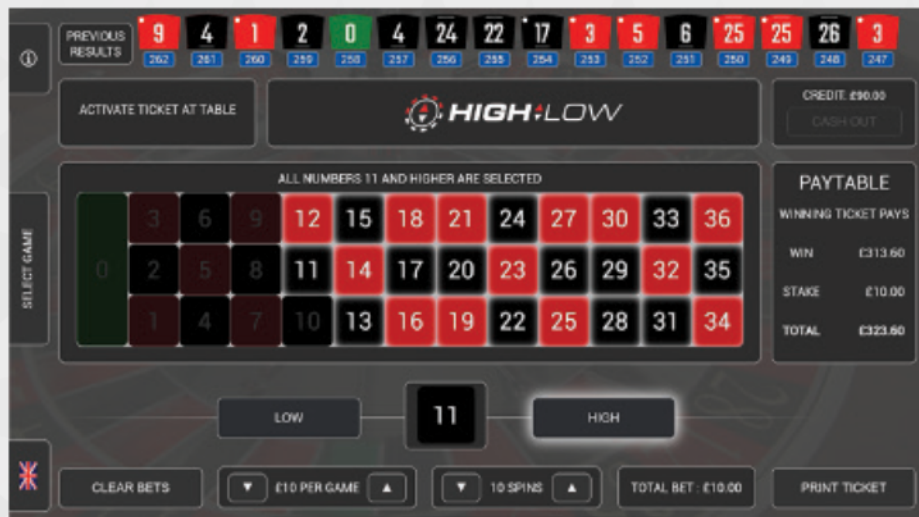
ⓘ

PREVIOUS RESULTS

| 9 | 4 | 1 | 2 | 0 | 4 | 24 | 22 | 17 | 3 | 5 | 6 | 25 | 25 | 26 | 3 |
|---|---|---|---|---|---|---|---|---|---|---|---|---|---|---|---|
| 262 | 261 | 260 | 259 | 258 | 257 | 256 | 255 | 254 | 253 | 252 | 251 | 250 | 249 | 248 | 247 |

ACTIVATE TICKET AT TABLE

HIGH LOW

CREDIT: £90.00

CASH OUT

SELECT GAME

ALL NUMBERS 11 AND HIGHER ARE SELECTED

| 0 | 3 | 6 | 9 | 12 | 15 | 18 | 21 | 24 | 27 | 30 | 33 | 36 |
|---|---|---|---|---|---|---|---|---|---|---|---|---|
| | 2 | 5 | 8 | 11 | 14 | 17 | 20 | 23 | 26 | 29 | 32 | 35 |
| | 1 | 4 | 7 | 10 | 13 | 16 | 19 | 22 | 25 | 28 | 31 | 34 |

PAYTABLE

WINNING TICKET PAYS

WIN £313.60

STAKE £10.00

TOTAL £323.60

LOW

11

HIGH

CLEAR BETS

▼ £10 PER GAME ▲

▼ 10 SPINS ▲

TOTAL BET : £10.00

PRINT TICKET